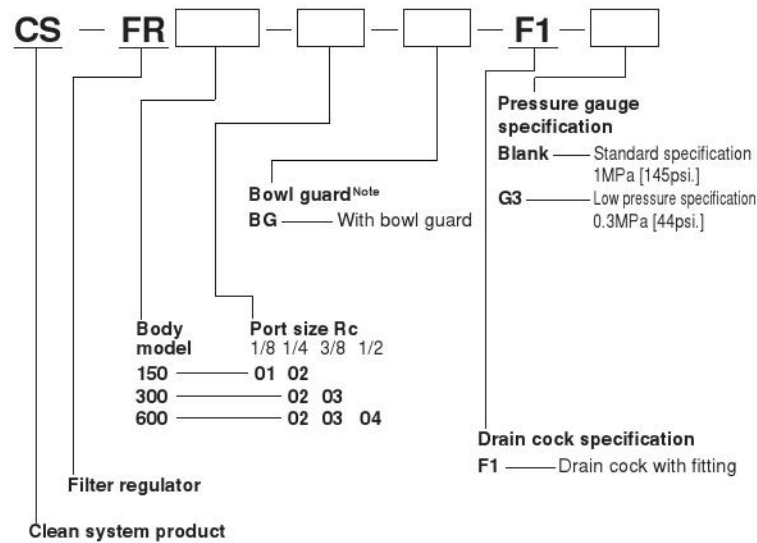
CS — FR [ ] — [ ] — [ ] — F1 — [ ]

Pressure gauge specification
Blank — Standard specification 1MPa [145psi.]
G3 — Low pressure specification 0.3MPa [44psi.]

Bowl guard$^{Note}$
BG — With bowl guard

| Body model | Port size Rc 1/8 | 1/4 | 3/8 | 1/2 |
|---|---|---|---|---|
| 150 | 01 | 02 | | |
| 300 | | 02 | 03 | |
| 600 | | 02 | 03 | 04 |

Drain cock specification
F1 — Drain cock with fitting

Filter regulator

Clean system product